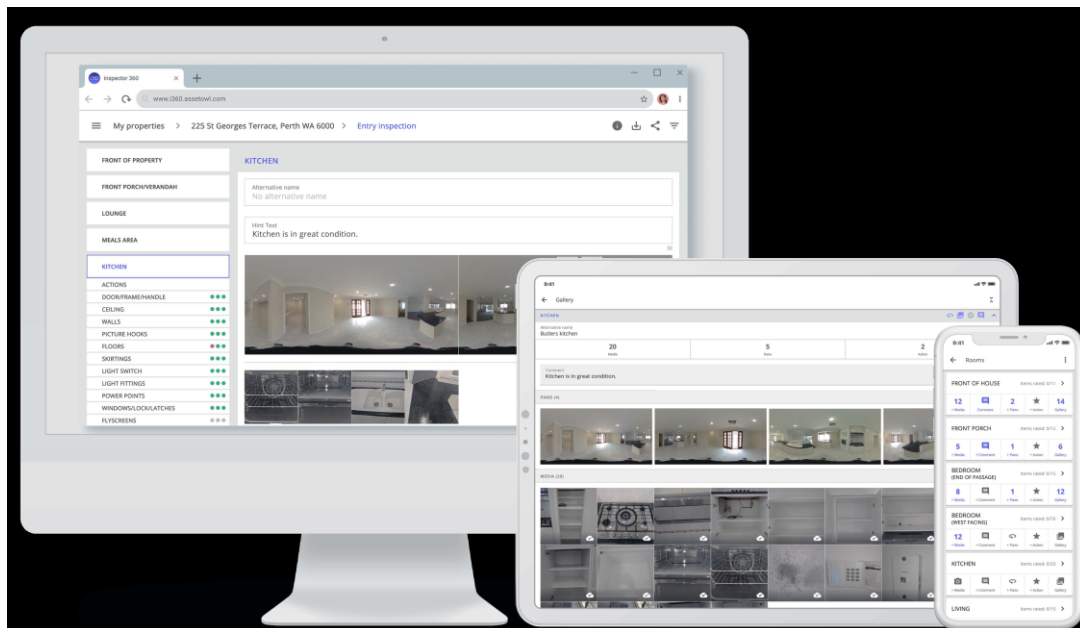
inspector 360

www.i360.assetowl.com

My properties > 225 St Georges Terrace, Perth WA 6000 > Entry inspection

FRONT OF PROPERTY

FRONT PORCH/VERANDAH

LOUNGE

MEALS AREA

KITCHEN

ACTIONS
DOOR/FRAME/HANDLE
CEILING
WALLS
PICTURE HOOKS
FLOORS
SKIRTINGS
LIGHT SWITCH
LIGHT FITTINGS
POWER POINTS
WINDOWS/LOCK/LATCHES
FLYSCREENS

KITCHEN

Alternative name
No alternative name

Hint Text
Kitchen is in great condition.

9:41

Gallery

KITCHEN

Alternative name
Butlers kitchen

| 20 | 5 | 2 |
|---|---|---|
| Media | Pano | Action |

Comment
Kitchen is in great condition.

PANO (4)

MEDIA (28)

9:41

Rooms

FRONT OF HOUSE Items rated: 0/11
12 + Media | Comment | 2 + Pano | + Action | 14 Gallery

FRONT PORCH Items rated: 0/12
5 + Media | Comment | 1 + Pano | + Action | 6 Gallery

BEDROOM (END OF PASSAGE) Items rated: 0/15
8 + Media | Comment | 1 + Pano | + Action | 9 Gallery

BEDROOM (WEST FACING) Items rated: 0/15
12 + Media | Comment | + Pano | + Action | Gallery

KITCHEN Items rated: 0/22
+ Media | Comment | + Pano | + Action | Gallery

LIVING Items rated: 0/15